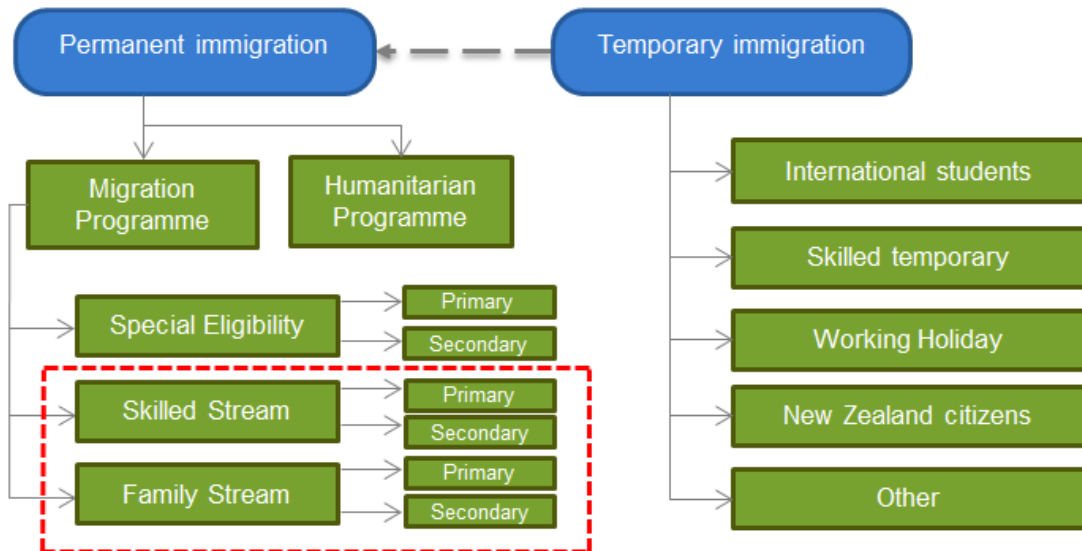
Permanent immigration

Temporary immigration

Migration Programme

Humanitarian Programme

Special Eligibility

Primary

Secondary

Skilled Stream

Primary

Secondary

Family Stream

Primary

Secondary

International students

Skilled temporary

Working Holiday

New Zealand citizens

Other